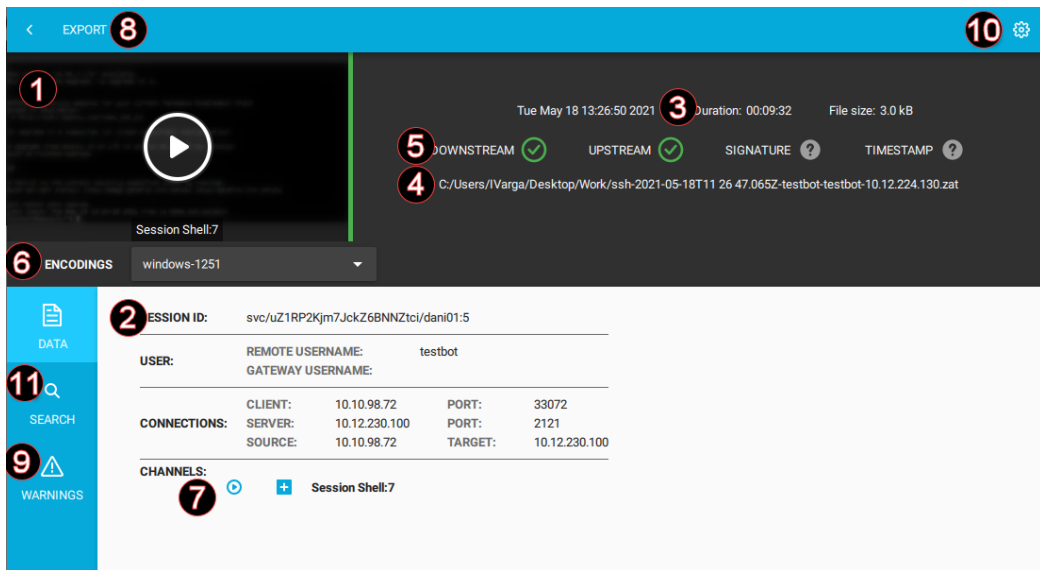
EXPORT 8

10

1

Session Shell:7

Tue May 18 13:26:50 2021 3 Duration: 00:09:32 File size: 3.0 kB

5 DOWNSTREAM UPSTREAM SIGNATURE TIMESTAMP

4 C:/Users/IVarga/Desktop/Work/ssh-2021-05-18T11 26 47.065Z-testbot-testbot-10.12.224.130.zat

6 ENCODINGS windows-1251

DATA

11 SEARCH

9 WARNINGS

2 SESSION ID: svc/uZ1RP2Kjm7JckZ6BNNZtci/dani01:5

| | | | | |
|---|---|---|---|---|
| USER: | REMOTE USERNAME: | testbot | | |
| | GATEWAY USERNAME: | | | |
| CONNECTIONS: | CLIENT: | 10.10.98.72 | PORT: | 33072 |
| | SERVER: | 10.12.230.100 | PORT: | 2121 |
| | SOURCE: | 10.10.98.72 | TARGET: | 10.12.230.100 |

CHANNELS:

7 Session Shell:7